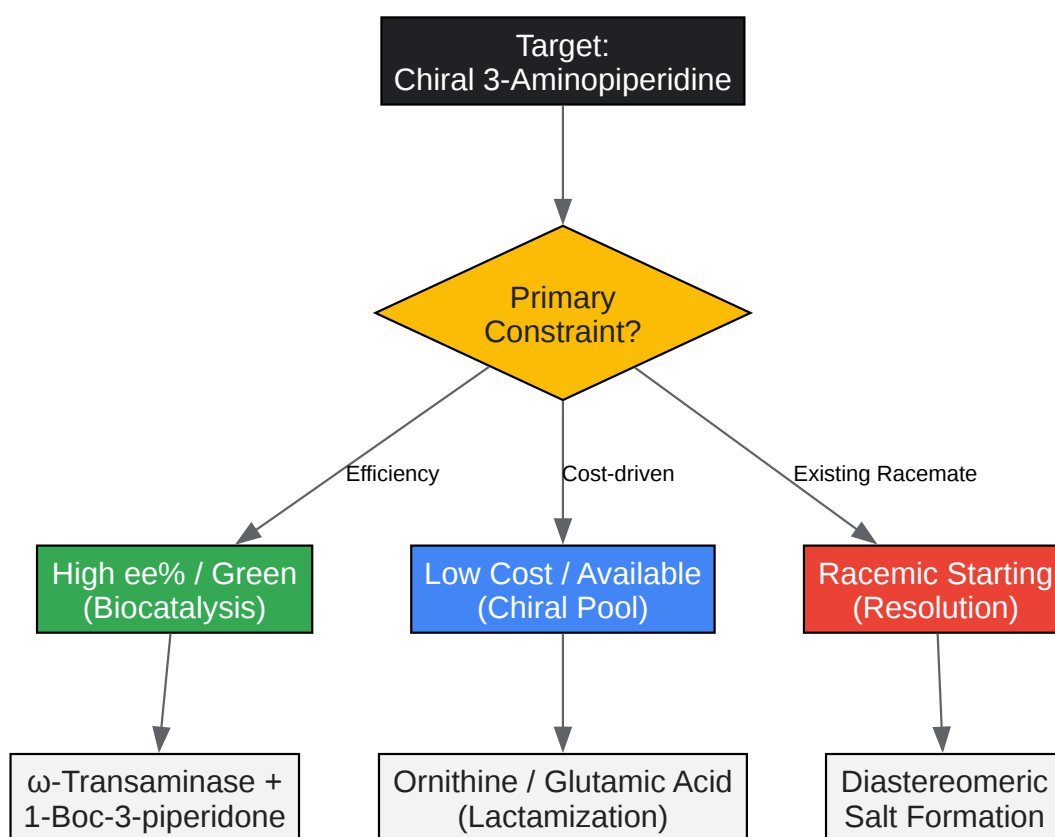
Target:
Chiral 3-Aminopiperidine

Primary Constraint?

Efficiency

Cost-driven

Existing Racemate

High ee% / Green
(Biocatalysis)

Low Cost / Available
(Chiral Pool)

Racemic Starting
(Resolution)

ω-Transaminase +
1-Boc-3-piperidone

Ornithine / Glutamic Acid
(Lactamization)

Diastereomeric
Salt Formation